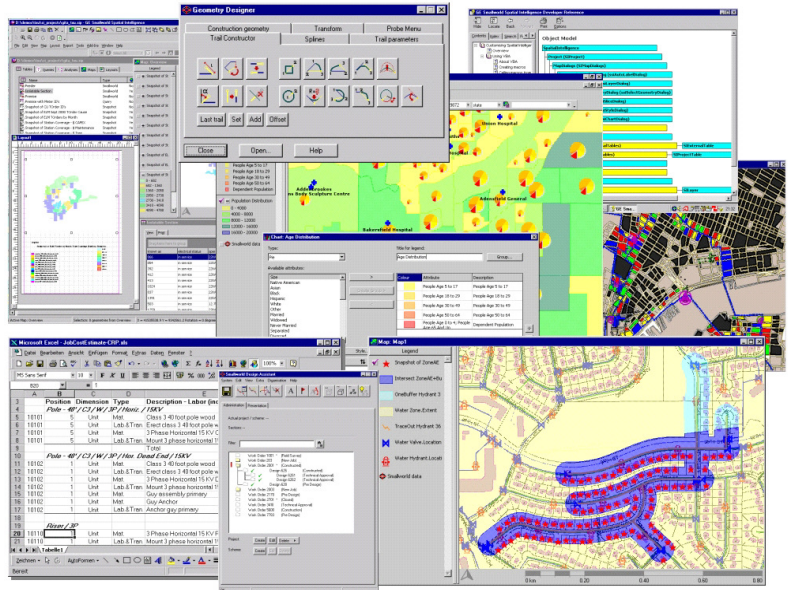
Geometry Designer

Construction geometry
Transform
Probe Menu
Trail Constructor
Splines
Trail parameters

Last trail
Set
Add
Offset

Close
Open...
Help

GE Smallworld Spatial Intelligence

GE Smallworld Spatial Intelligence Developer Reference

Object Model

People Age 5 to 17
People Age 18 to 29
People Age 30 to 49
People Age 50 to 64
Dependent Population

Population Distribution

Smallworld data

Chart: Age Distribution

Type:
Pie
Title for legend:
Age Distribution
Group...
Available attributes:
Size
Native American
Asian
Black
Hispanic
White
Other
Married
Widowed
Never Married
Separated

Colour
Attribute
Description
People Age 5 to 17
People Age 5 to 17
People Age 18 to 29
People Age 18 to 29
People Age 30 to 49
People Age 30 to 49
People Age 50 to 64
People Age 50 to 64
Dependent Population

Union Hospital
Bakersfield Hospital
Adelsfield General

Microsoft Excel - JobCostEstimate-CRP.xls

Datei
Bearbeiten
Ansicht
Einfügen
Format
Extras
Daten
Fenster
?

MS Sans Serif
100%

B20

| | A | B | C | D | E |
|---|---|---|---|---|---|
| 3 | | Position | Dimension | Type | Description - Labor (en |
| 4 | Pole - 40' / C3 / W / 3P / Horiz. / 15KV | | | | |
| 5 | 10101 | 5 | Unit | Mat. | Class 3 40 foot pole wood |
| 6 | 10101 | 5 | Unit | Lab.&Tran. | Erect class 3 40 foot pole w |
| 7 | 10101 | 1 | Unit | Mat. | 3 Phase Horizontal 15 KV C |
| 8 | 10101 | 1 | Unit | Lab.&Tran. | Mount 3 phase horizontal 15 |
| 9 | | | | | Total |
| 10 | Pole - 40' / C3 / W / 3P / Hor. Dead End / 15KV | | | | |
| 11 | 10102 | 1 | Unit | Mat. | Class 3 40 foot pole wood |
| 12 | 10102 | 1 | Unit | Lab.&Tran. | Erect class 3 40 foot pole w |
| 13 | 10102 | 1 | Unit | Mat. | 3 Phase Horizontal 15 KV D |
| 14 | 10102 | 1 | Unit | Lab.&Tran. | Mount 3 phase horizontal 15 |
| 15 | 10102 | 1 | Unit | Mat. | Guy assembly primary |
| 16 | 10102 | 1 | Unit | Lab.&Tran. | Guy Anchor |
| 17 | 10102 | 1 | Unit | Lab.&Tran. | Anchor guy primary |
| 19 | Riser / 3P | | | | |
| 20 | 10110 | 1 | Unit | Mat. | 3 Phase Horizontal 15 KV R |
| 21 | 10110 | 1 | Unit | Lab.&Tran. | Mount 3 phase horizontal 15 |

Tabelle1
Zeichnen
AutoFormen
Bereit

Smallworld Design Assistant

Work Order 201
Work Order 202
Work Order 203

Map: Map1

Legend
Snapshot of Zone All
Interest Zone All+Bu
OneBuffer Hydrant 3
Water Zone.Extent
TraceOut Hydrant 36
Water Valve.Location
Water Hydrant Locati
Smallworld data

0 km
0.20
0.40
0.60
0.80